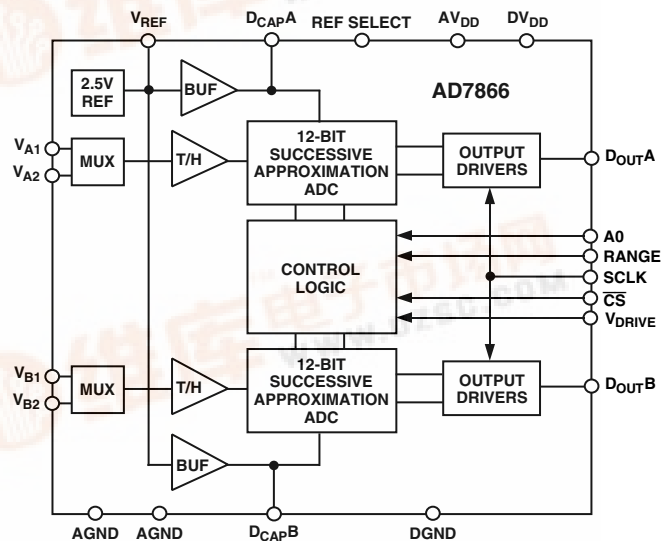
$V_{REF}$ $D_{CAP}A$ REF SELECT $AV_{DD}$ $DV_{DD}$

2.5V REF

BUF

AD7866

$V_{A1}$
$V_{A2}$

MUX

T/H

12-BIT SUCCESSIVE APPROXIMATION ADC

OUTPUT DRIVERS

$D_{OUT}A$

CONTROL LOGIC

A0
RANGE
SCLK
$\overline{CS}$
$V_{DRIVE}$

$V_{B1}$
$V_{B2}$

MUX

T/H

12-BIT SUCCESSIVE APPROXIMATION ADC

OUTPUT DRIVERS

$D_{OUT}B$

BUF

AGND AGND $D_{CAP}B$ DGND